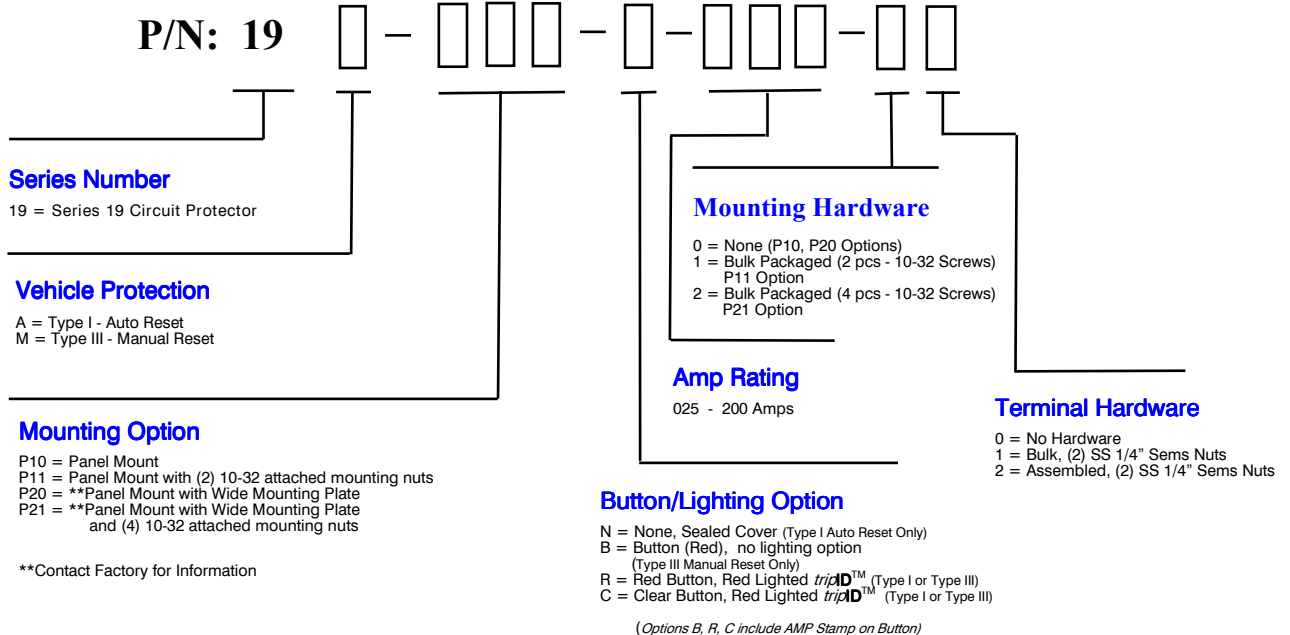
P/N: 19 ☐ – ☐☐☐ – ☐ – ☐☐☐ – ☐☐

Series Number

19 = Series 19 Circuit Protector

Vehicle Protection

A = Type I - Auto Reset
M = Type III - Manual Reset

Mounting Option

P10 = Panel Mount
P11 = Panel Mount with (2) 10-32 attached mounting nuts
P20 = **Panel Mount with Wide Mounting Plate
P21 = **Panel Mount with Wide Mounting Plate and (4) 10-32 attached mounting nuts

**Contact Factory for Information

Mounting Hardware

0 = None (P10, P20 Options)
1 = Bulk Packaged (2 pcs - 10-32 Screws) P11 Option
2 = Bulk Packaged (4 pcs - 10-32 Screws) P21 Option

Amp Rating

025 - 200 Amps

Terminal Hardware

0 = No Hardware
1 = Bulk, (2) SS 1/4" Sems Nuts
2 = Assembled, (2) SS 1/4" Sems Nuts

Button/Lighting Option

N = None, Sealed Cover (Type I Auto Reset Only)
B = Button (Red), no lighting option (Type III Manual Reset Only)
R = Red Button, Red Lighted tripID™ (Type I or Type III)
C = Clear Button, Red Lighted tripID™ (Type I or Type III)

(Options B, R, C include AMP Stamp on Button)